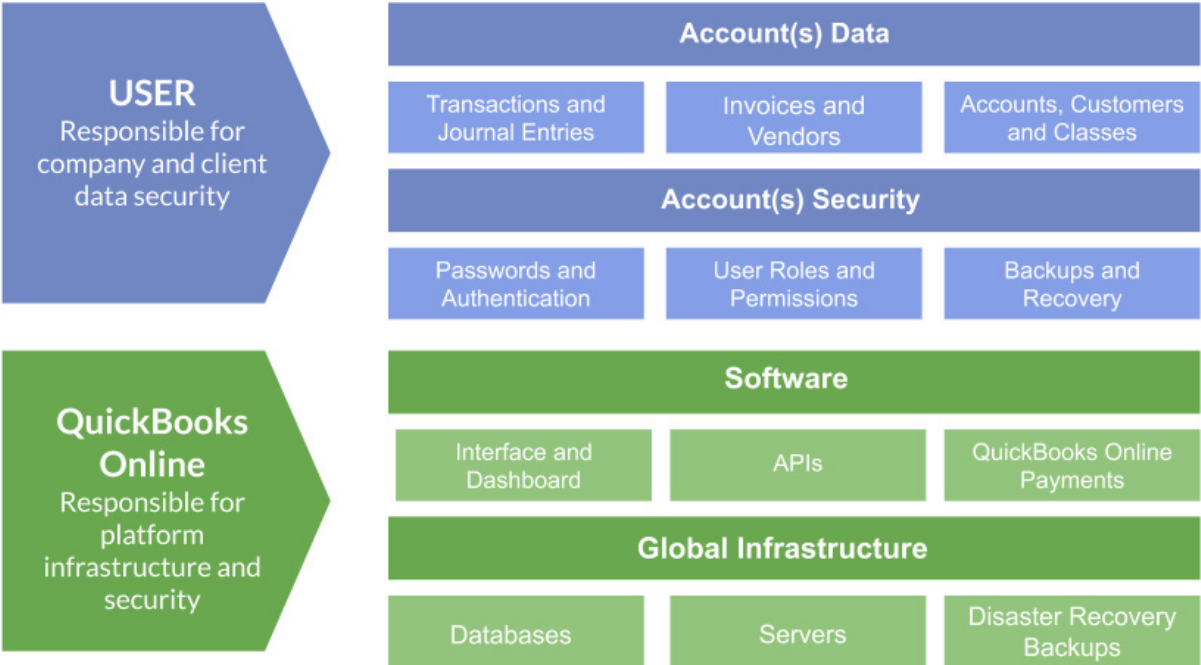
USER
Responsible for company and client data security

Account(s) Data

Transactions and Journal Entries

Invoices and Vendors

Accounts, Customers and Classes

Account(s) Security

Passwords and Authentication

User Roles and Permissions

Backups and Recovery

QuickBooks Online
Responsible for platform infrastructure and security

Software

Interface and Dashboard

APIs

QuickBooks Online Payments

Global Infrastructure

Databases

Servers

Disaster Recovery Backups